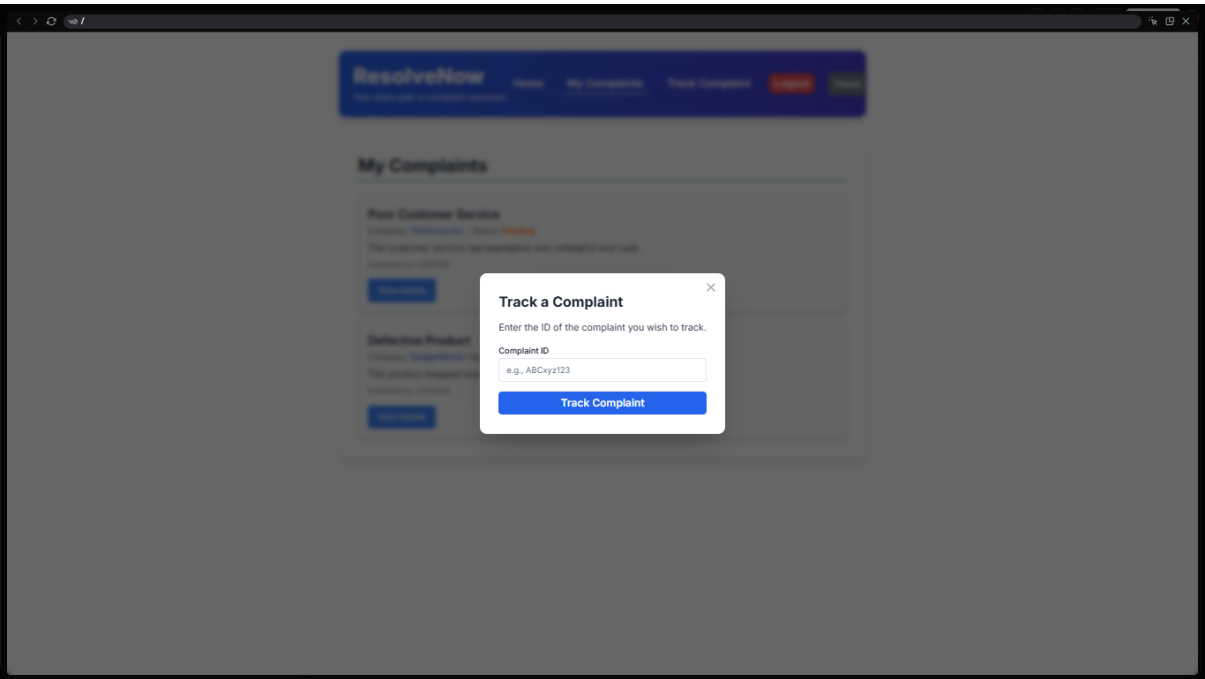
ResolveNow
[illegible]

Home My Complaints Track Complaint Logout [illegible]

My Complaints

Poor Customer Service
Company: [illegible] | Status: Pending
The customer service representative was unhelpful and rude.
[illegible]
View Details

Defective Product
Company: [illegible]
The product stopped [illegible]
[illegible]
View Details

×
Track a Complaint
Enter the ID of the complaint you wish to track.
Complaint ID
e.g., ABCxyz123
Track Complaint